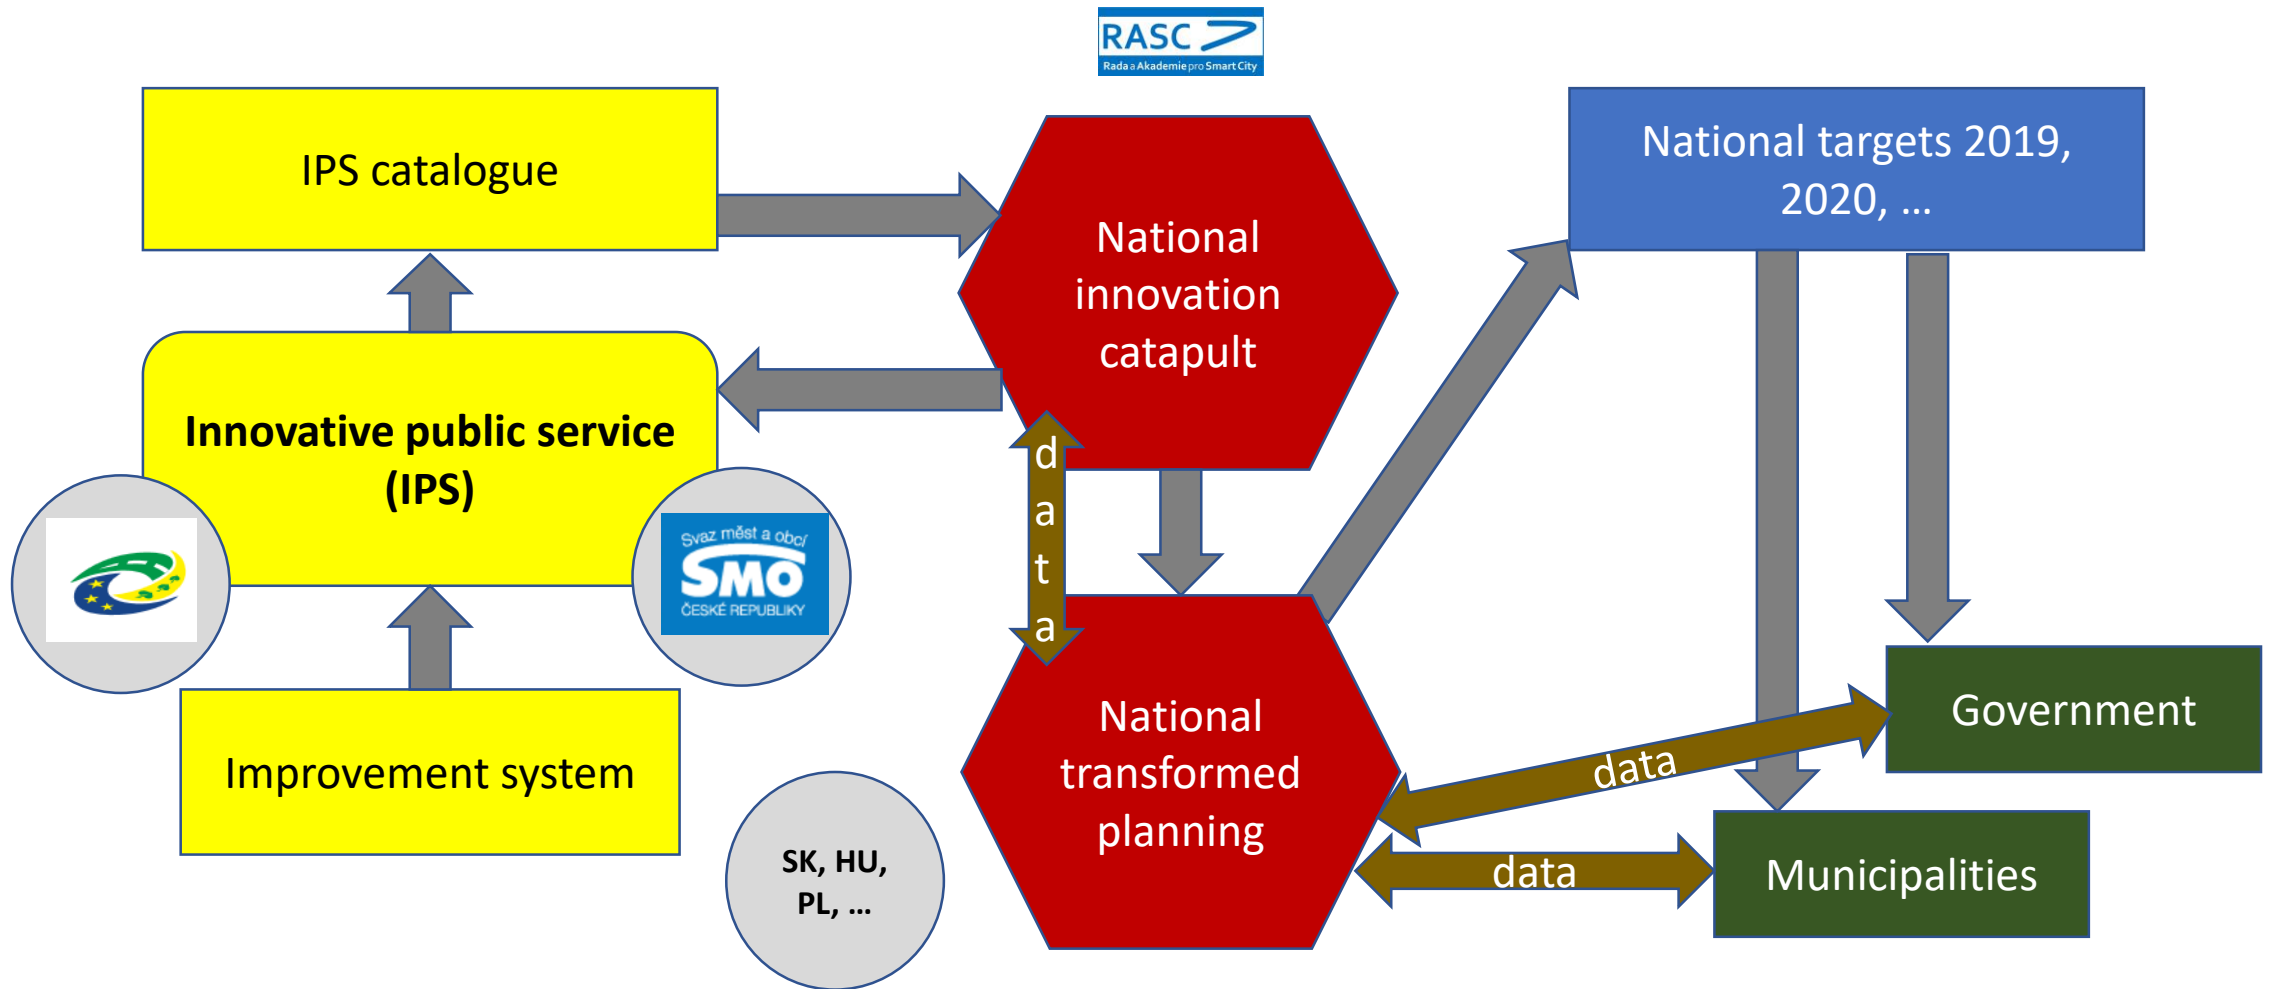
RASC
Rada a Akademie pro Smart City

IPS catalogue

National innovation catapult

National targets 2019, 2020, …

Innovative public service (IPS)

Svaz měst a obcí
SMO
ČESKÉ REPUBLIKY

d
a
t
a

National transformed planning

Government

data

Improvement system

SK, HU, PL, …

data

Municipalities